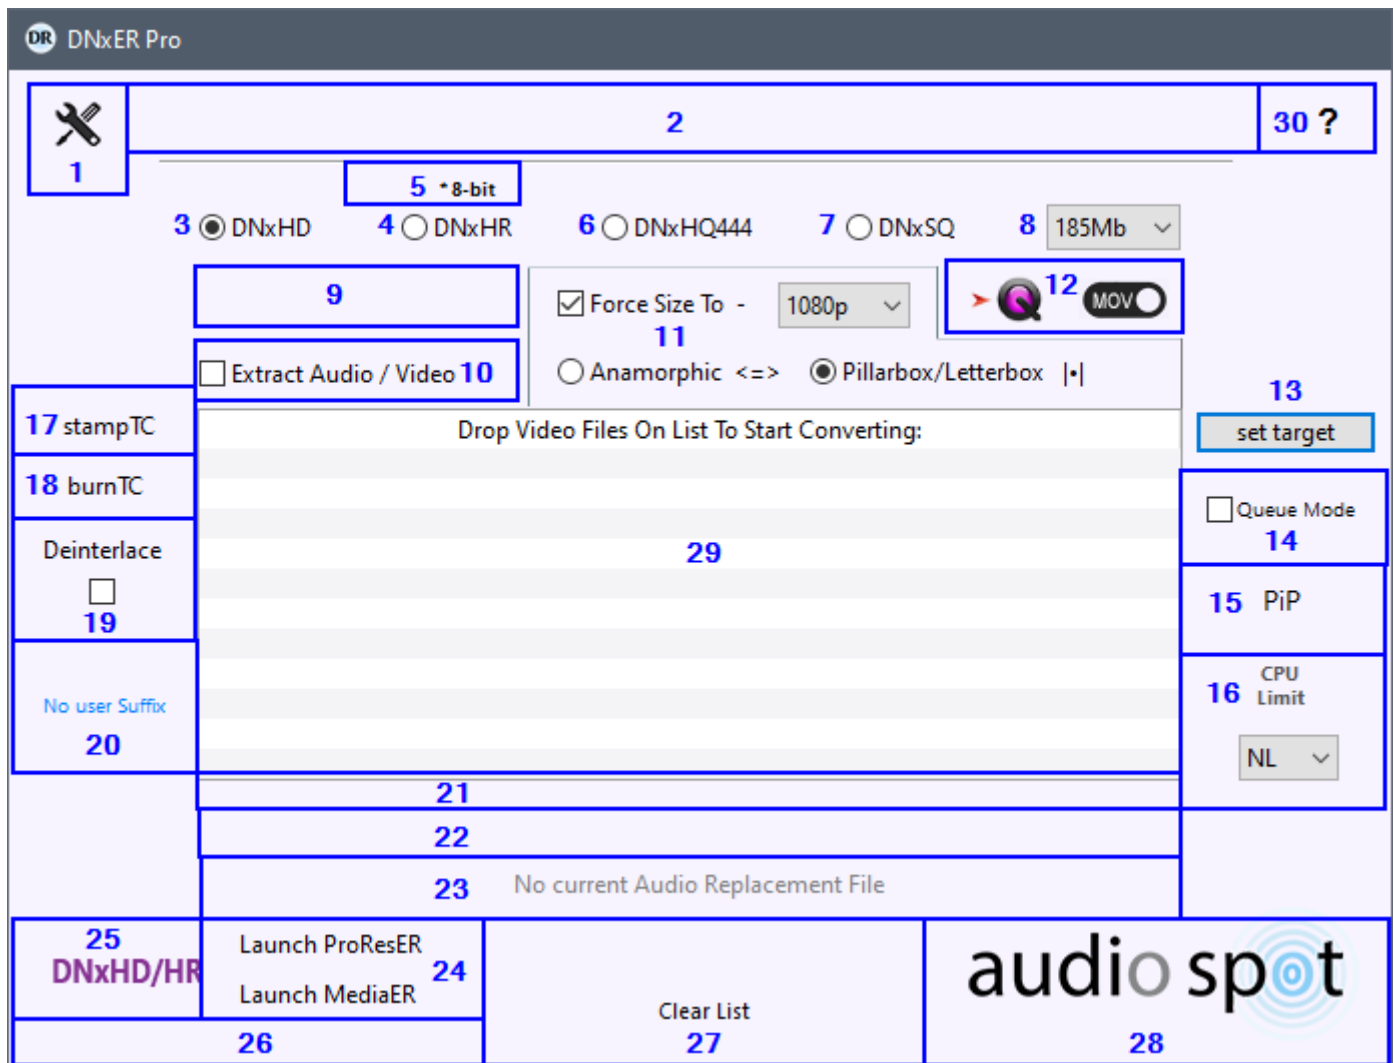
DR DNxER Pro

1

2

30 ?

5 *8-bit

3 DNxHD

4 DNxHR

6 DNxHQ444

7 DNxSQ

8 185Mb

9

Force Size To -

1080p

11

12 MOV

Extract Audio / Video 10

Anamorphic <=>

Pillarbox/Letterbox |•|

13

set target

17 stampTC

Drop Video Files On List To Start Converting:

18 burnTC

Queue Mode

14

Deinterlace

29

19

15 PiP

No user Suffix

20

16 CPU Limit

NL

21

22

23 No current Audio Replacement File

25 DNxHD/HR

Launch ProResER

24

Launch MediaER

Clear List

audio spot

26

27

28